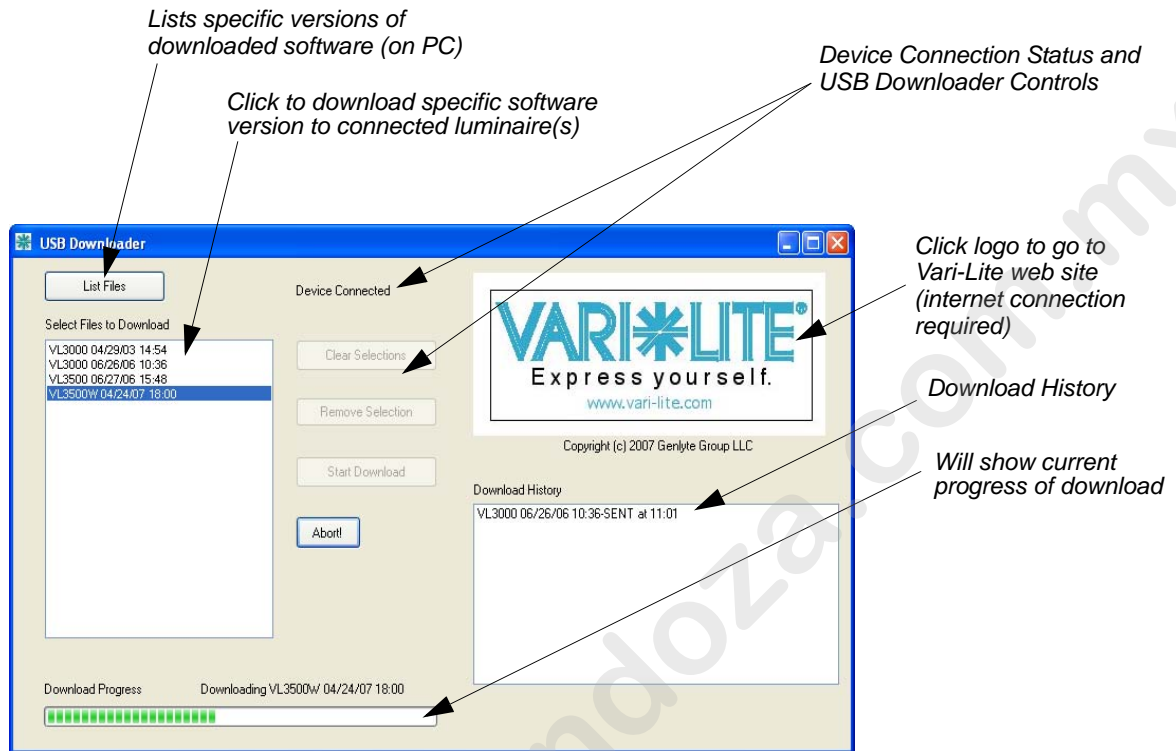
Lists specific versions of downloaded software (on PC)

Click to download specific software version to connected luminaire(s)

Device Connection Status and USB Downloader Controls

USB Downloader

List Files

Select Files to Download

VL3000 04/29/03 14:54
VL3000 06/26/06 10:36
VL3500 06/27/06 15:48
VL3500W 04/24/07 18:00

Device Connected

Clear Selections

Remove Selection

Start Download

Abort!

VARI*LITE®
Express yourself.
www.vari-lite.com

Copyright (c) 2007 Genlyte Group LLC

Click logo to go to Vari-Lite web site (internet connection required)

Download History

Download History

VL3000 06/26/06 10:36-SENT at 11:01

Will show current progress of download

Download Progress

Downloading VL3500W 04/24/07 18:00

ndoza.com.m